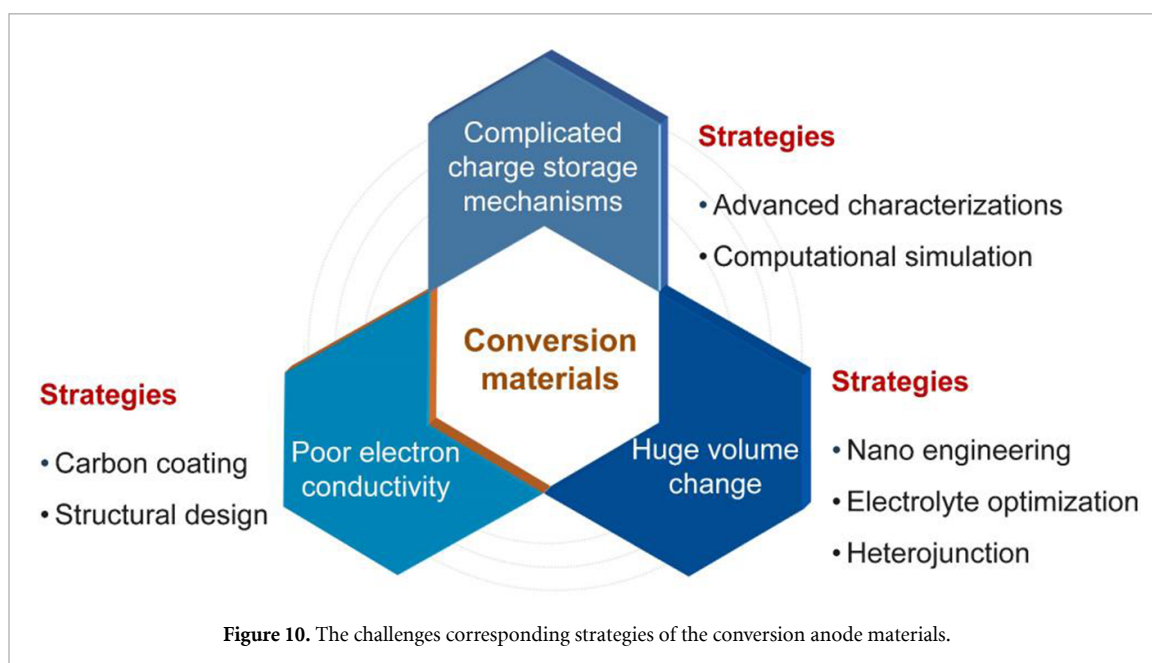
Complicated charge storage mechanisms

Strategies

• Advanced characterizations

• Computational simulation

Conversion materials

Strategies

• Carbon coating

• Structural design

Poor electron conductivity

Huge volume change

Strategies

• Nano engineering

• Electrolyte optimization

• Heterojunction

**Figure 10.** The challenges corresponding strategies of the conversion anode materials.